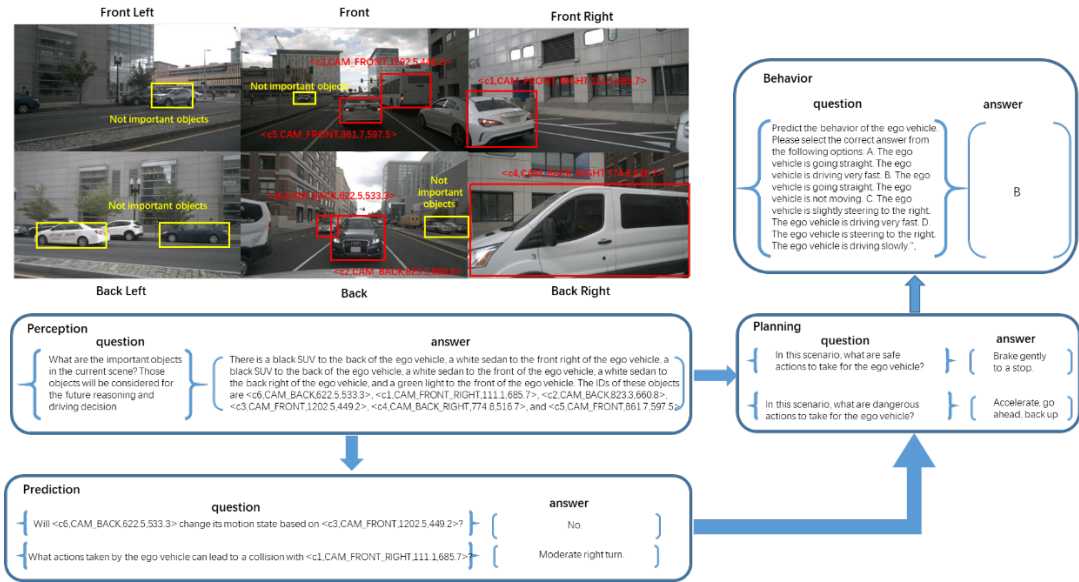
Front Left

Front

Front Right

Not important objects

<c3,CAM_FRONT,1202.5,449.2>

Not important objects

<c1,CAM_FRONT_RIGHT,111.1,685.7>

<c5,CAM_FRONT,861.7,597.5>

Not important objects

<c6,CAM_BACK,622.5,533.3>

Not important objects

<c4,CAM_BACK_RIGHT,774.8,516.7>

<c2,CAM_BACK,823.3,660.8>

Back Left

Back

Back Right

Behavior

question

answer

Predict the behavior of the ego vehicle. Please select the correct answer from the following options. A. The ego vehicle is going straight. The ego vehicle is driving very fast. B. The ego vehicle is going straight. The ego vehicle is not moving. C. The ego vehicle is slightly steering to the right. The ego vehicle is driving very fast. D. The ego vehicle is steering to the right. The ego vehicle is driving slowly",

B

Perception

question

answer

What are the important objects in the current scene? Those objects will be considered for the future reasoning and driving decision

There is a black SUV to the back of the ego vehicle, a white sedan to the front right of the ego vehicle, a black SUV to the back of the ego vehicle, a white sedan to the front of the ego vehicle, a white sedan to the back right of the ego vehicle, and a green light to the front of the ego vehicle. The IDs of these objects are <c6,CAM_BACK,622.5,533.3>, <c1,CAM_FRONT_RIGHT,111.1,685.7>, <c2,CAM_BACK,823.3,660.8>, <c3,CAM_FRONT,1202.5,449.2>, <c4,CAM_BACK_RIGHT,774.8,516.7>, and <c5,CAM_FRONT,861.7,597.5>

Planning

question

answer

In this scenario, what are safe actions to take for the ego vehicle?

Brake gently to a stop.

In this scenario, what are dangerous actions to take for the ego vehicle?

Accelerate, go ahead, back up

Prediction

question

answer

Will <c6,CAM_BACK,622.5,533.3> change its motion state based on <c3,CAM_FRONT,1202.5,449.2>?

No.

What actions taken by the ego vehicle can lead to a collision with <c1,CAM_FRONT_RIGHT,111.1,685.7>?

Moderate right turn.